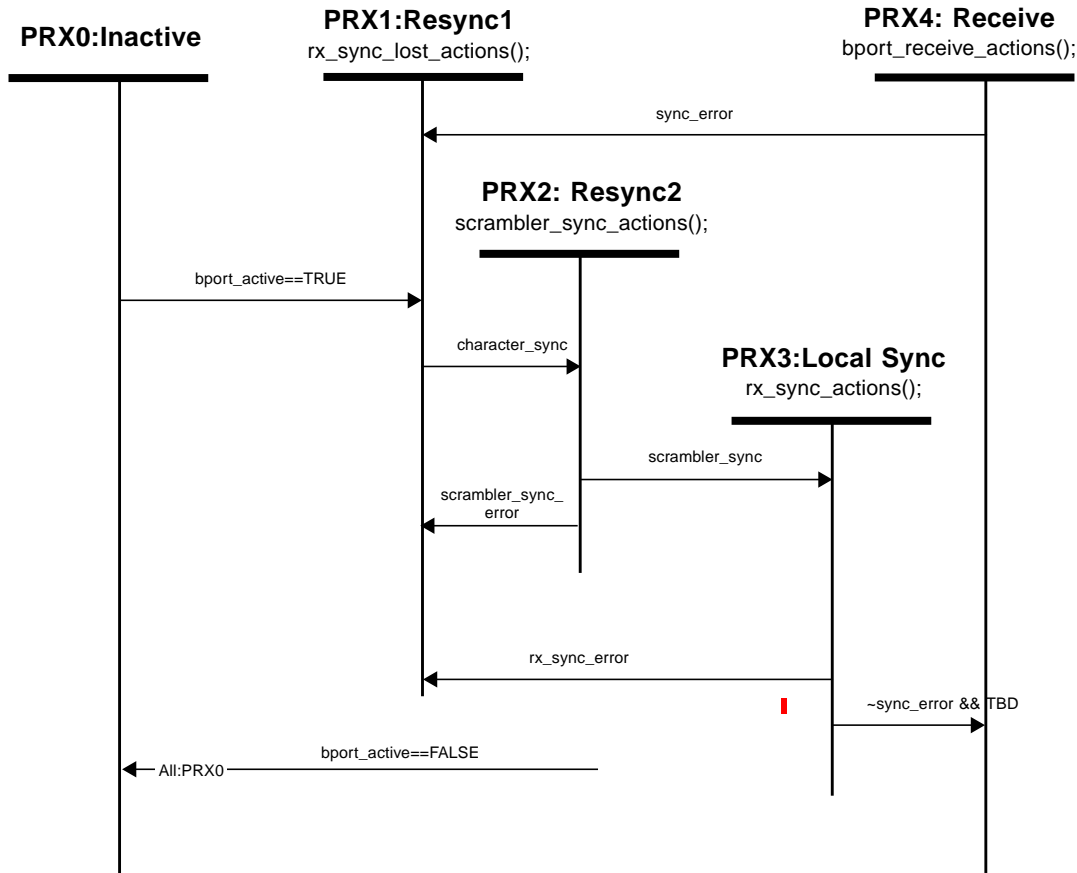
PRX0:Inactive

PRX1:Resync1
rx_sync_lost_actions();

PRX4: Receive
bport_receive_actions();

sync_error

PRX2: Resync2
scrambler_sync_actions();

bport_active==TRUE

character_sync

PRX3:Local Sync
rx_sync_actions();

scrambler_sync

scrambler_sync_error

rx_sync_error

~sync_error && TBD

bport_active==FALSE

All:PRX0